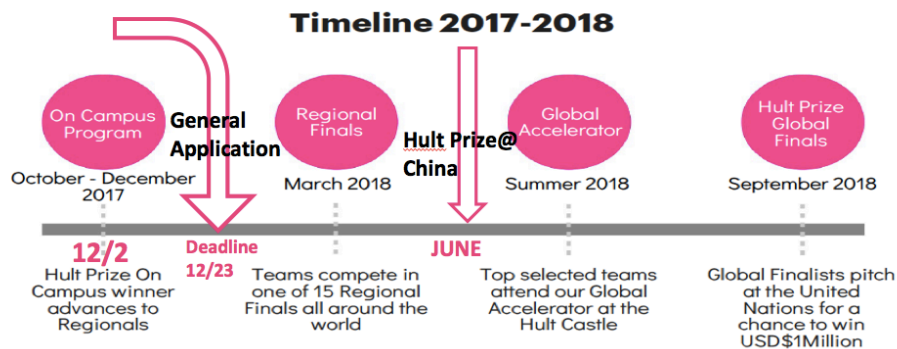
Timeline 2017-2018

On Campus Program

General Application

October - December 2017

12/2

Hult Prize On Campus winner advances to Regionals

Deadline 12/23

Regional Finals

March 2018

Teams compete in one of 15 Regional Finals all around the world

Hult Prize@ China

JUNE

Global Accelerator

Summer 2018

Top selected teams attend our Global Accelerator at the Hult Castle

Hult Prize Global Finals

September 2018

Global Finalists pitch at the United Nations for a chance to win USD$1Million